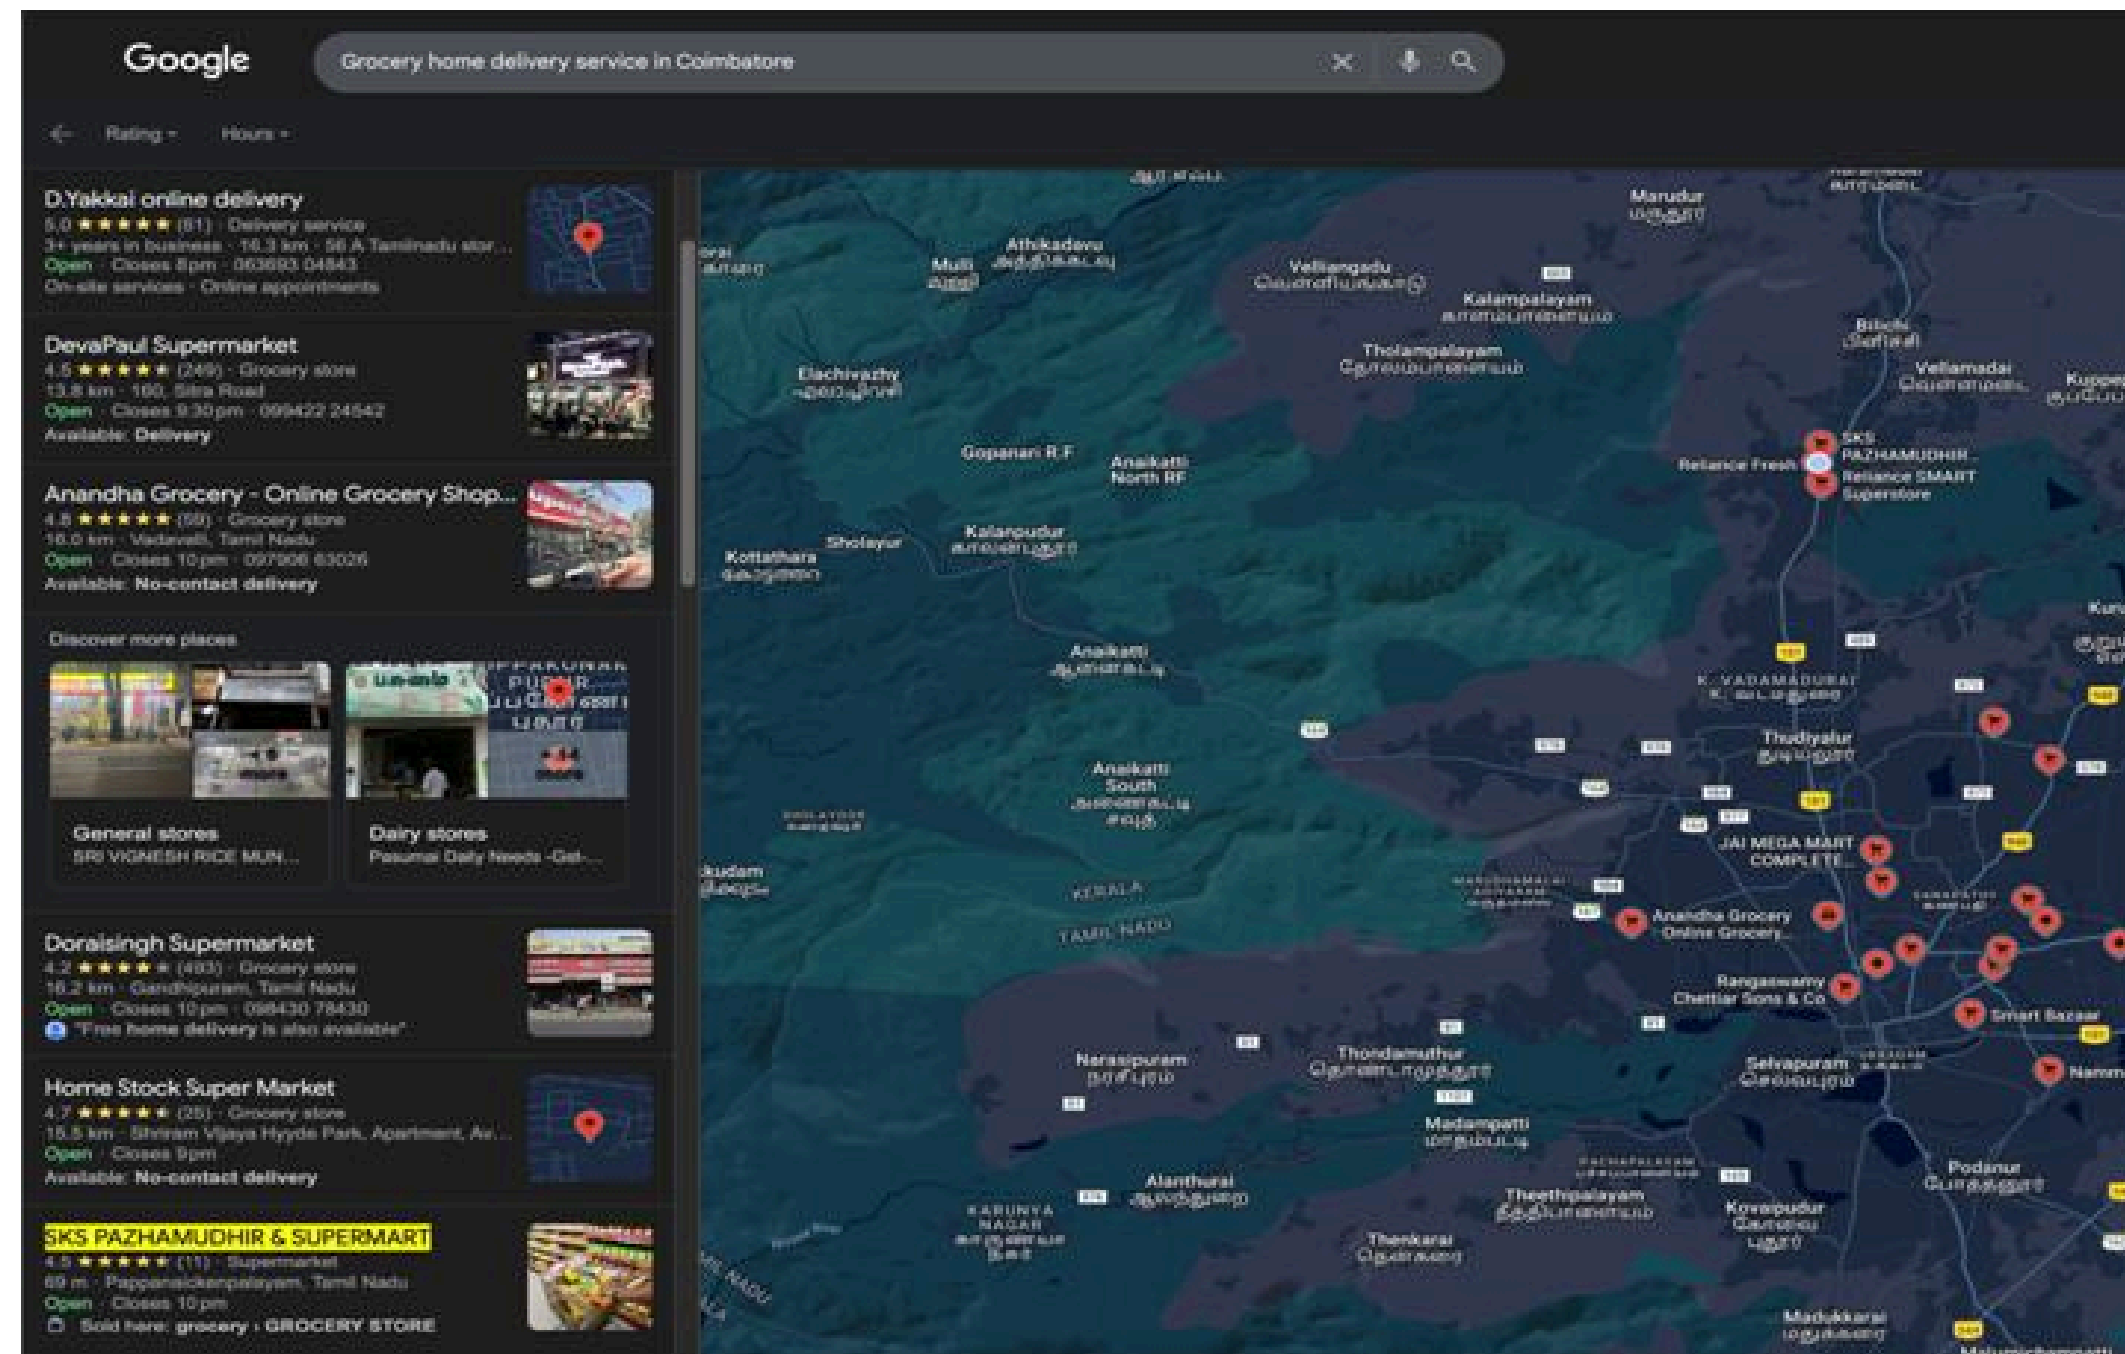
Google

Grocery home delivery service in Coimbatore

Rating ▾ Hours ▾

D.Yakkai online delivery
5.0 ★★★★★ (61) · Delivery service
3+ years in business · 16.3 km · 56 A Tamilnadu stor...
Open · Closes 8pm · 063693 04843
On-site services · Online appointments

DevaPaul Supermarket
4.5 ★★★★★ (249) · Grocery store
13.8 km · 160, Sitra Road
Open · Closes 9:30 pm · 099422 24542
Available: Delivery

Anandha Grocery - Online Grocery Shop...
4.8 ★★★★★ (59) · Grocery store
16.0 km · Vadavalli, Tamil Nadu
Open · Closes 10 pm · 097906 63026
Available: No-contact delivery

Discover more places

General stores
SRI VIGNESH RICE MUN...

Dairy stores
Pasumai Daily Needs -Gel-...

Doraisingh Supermarket
4.2 ★★★★★ (493) · Grocery store
16.2 km · Gandhipuram, Tamil Nadu
Open · Closes 10 pm · 098430 78430
"Free home delivery is also available"

Home Stock Super Market
4.7 ★★★★★ (25) · Grocery store
15.5 km · Shriram Vijaya Hyyde Park, Apartment, Av...
Open · Closes 9pm
Available: No-contact delivery

SKS PAZHAMUDHIR & SUPERMART
4.5 ★★★★★ (11) · Supermarket
69 m · Pappanaickenpalayam, Tamil Nadu
Open · Closes 10 pm
Sold here: grocery · GROCERY STORE

Marudur
Athikadavu
Mulli
Velliangadu
Kalampalayam
Bilichi
Vellamadai
Tholampalayam
Elachivazhy
Gopanari R.F
Anaikatti North RF
Reliance Fresh
SKS PAZHAMUDHIR
Reliance SMART Superstore
Kalanpudur
Sholayur
Kottathara
Anaikatti
K. VADAMADURAI
Thudiyalur
Anaikatti South
JAI MEGA MART COMPLETE...
kudam
KERALA
TAMIL NADU
Anandha Grocery - Online Grocery...
Rangaswamy Chettiar Sons & Co
Smart Bazaar
Narasipuram
Thondamuthur
Selvapuram
Madampatti
Podanur
Alanthurai
KARUNYA NAGAR
Theethipalayam
Kovaipudur
Thenkarai
Madukkarai